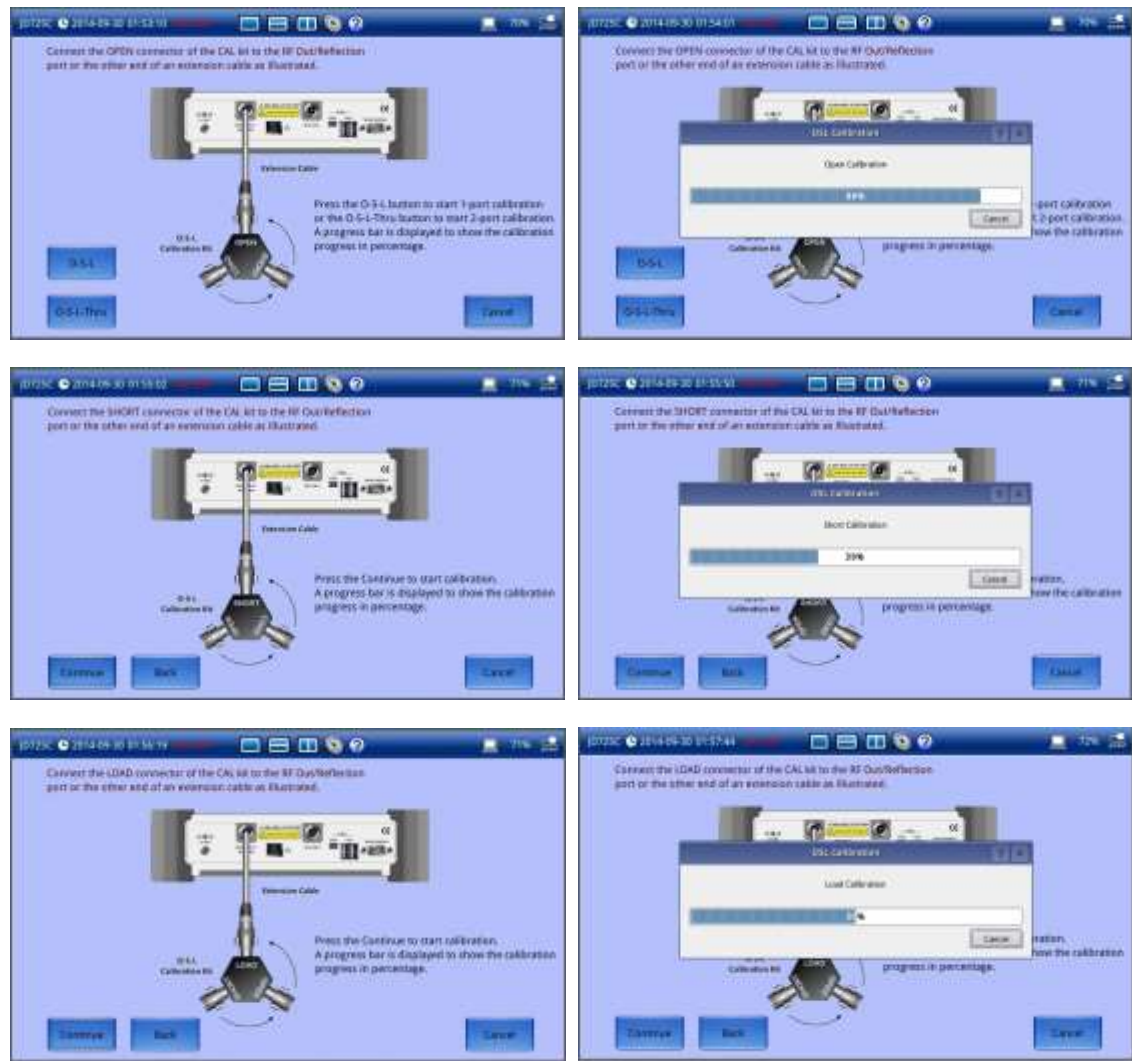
JD725C 2014-09-30 01:53:10 70%

Connect the OPEN connector of the CAL kit to the RF Out/Reflection port or the other end of an extension cable as illustrated.

Extension Cable

OPEN

O-S-L Calibration Kit

Press the O-S-L button to start 1-port calibration or the O-S-L-Thru button to start 2-port calibration. A progress bar is displayed to show the calibration progress in percentage.

O-S-L

O-S-L-Thru

Cancel

JD725C 2014-09-30 01:54:01 70%

Connect the OPEN connector of the CAL kit to the RF Out/Reflection port or the other end of an extension cable as illustrated.

OSL Calibration

Open Calibration

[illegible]%

Cancel

port calibration 2-port calibration. show the calibration progress in percentage.

O-S-L

O-S-L-Thru

Cancel

JD725C 2014-09-30 01:55:02 71%

Connect the SHORT connector of the CAL kit to the RF Out/Reflection port or the other end of an extension cable as illustrated.

Extension Cable

SHORT

O-S-L Calibration Kit

Press the Continue to start calibration. A progress bar is displayed to show the calibration progress in percentage.

Continue

Back

Cancel

JD725C 2014-09-30 01:55:50 71%

Connect the SHORT connector of the CAL kit to the RF Out/Reflection port or the other end of an extension cable as illustrated.

OSL Calibration

Short Calibration

39%

Cancel

ration, how the calibration progress in percentage.

Continue

Back

Cancel

JD725C 2014-09-30 01:56:19 71%

Connect the LOAD connector of the CAL kit to the RF Out/Reflection port or the other end of an extension cable as illustrated.

Extension Cable

LOAD

O-S-L Calibration Kit

Press the Continue to start calibration. A progress bar is displayed to show the calibration progress in percentage.

Continue

Back

Cancel

JD725C 2014-09-30 01:57:44 72%

Connect the LOAD connector of the CAL kit to the RF Out/Reflection port or the other end of an extension cable as illustrated.

OSL Calibration

Load Calibration

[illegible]%

Cancel

ration, how the calibration progress in percentage.

Continue

Back

Cancel